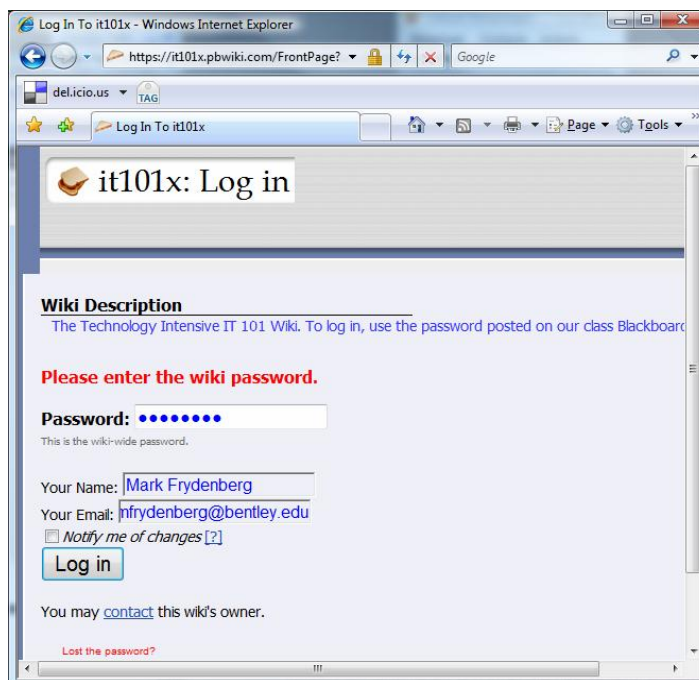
Log In To it101x - Windows Internet Explorer

https://it101x.pbwiki.com/FrontPage?

Google

del.icio.us

TAG

Log In To it101x

Page

Tools

it101x: Log in

Wiki Description

The Technology Intensive IT 101 Wiki. To log in, use the password posted on our class Blackboard

Please enter the wiki password.

Password: ••••••••

This is the wiki-wide password.

Your Name: Mark Frydenberg

Your Email: nfrydenberg@bentley.edu

Notify me of changes [?]

Log in

You may contact this wiki's owner.

Lost the password?